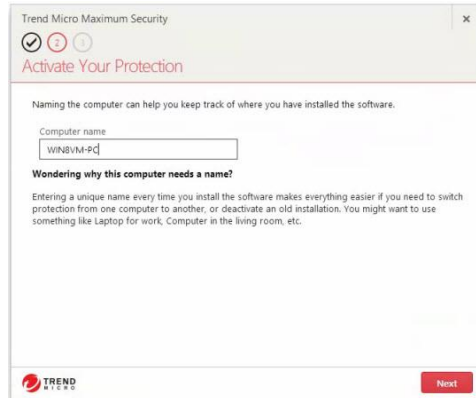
Trend Micro Maximum Security

×

2 3

Activate Your Protection

Naming the computer can help you keep track of where you have installed the software.

Computer name

WIN8VM-PC

Wondering why this computer needs a name?

Entering a unique name every time you install the software makes everything easier if you need to switch protection from one computer to another, or deactivate an old installation. You might want to use something like Laptop for work, Computer in the living room, etc.

TREND MICRO

Next